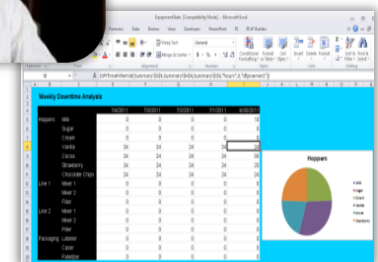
EquipmentData [Compatibility Mode] - Microsoft Excel

Formulas Data Review View Developer PowerPivot Wrap Text General Merge & Center Conditional Formatting Format as Table Cell Styles Insert Delete Format Sort & Filter Find & Select

Weekly Downtime Analysis

| | | 1/6/2011 | 1/13/2011 | 1/20/2011 | 1/27/2011 | 2/3/2011 |
|---|---|---|---|---|---|---|
| Hoppers | Milk | 0 | 0 | 0 | 0 | 15 |
| | Sugar | 0 | 0 | 0 | 0 | 0 |
| | Cream | 0 | 0 | 0 | 0 | 0 |
| | Vanilla | 24 | 24 | 24 | 24 | |
| | Cocoa | 24 | 24 | 24 | 24 | 24 |
| | Strawberry | 24 | 24 | 24 | 24 | 24 |
| | Chocolate Chips | 24 | 24 | 24 | 24 | 24 |
| Line 1 | Mixer 1 | 0 | 0 | 0 | 0 | 0 |
| | Mixer 2 | 0 | 0 | 0 | 0 | 0 |
| | Filler | 0 | 0 | 0 | 0 | 0 |
| Line 2 | Mixer 1 | 0 | 0 | 0 | 0 | 0 |
| | Mixer 2 | 0 | 0 | 0 | 0 | 0 |
| | Filler | 0 | 0 | 0 | 0 | 0 |
| Packaging | Labeler | 0 | 0 | 0 | 0 | 0 |
| | Caser | 0 | 0 | 0 | 0 | 0 |
| | Palletizer | 0 | 0 | 0 | 0 | 0 |

Hoppers

Milk
Sugar
Cream
Vanilla
Cocoa
Strawberry